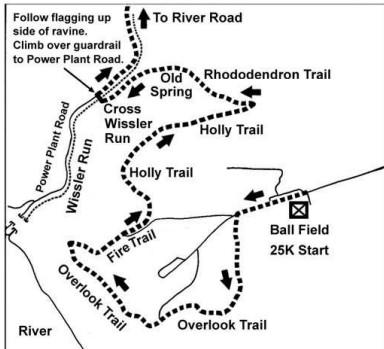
Follow flagging up side of ravine. Climb over guardrail to Power Plant Road.

To River Road

Old Spring

Rhododendron Trail

Cross Wissler Run

Holly Trail

Holly Trail

Power Plant Road

Wissler Run

Fire Trail

Ball Field 25K Start

Overlook Trail

Overlook Trail

River